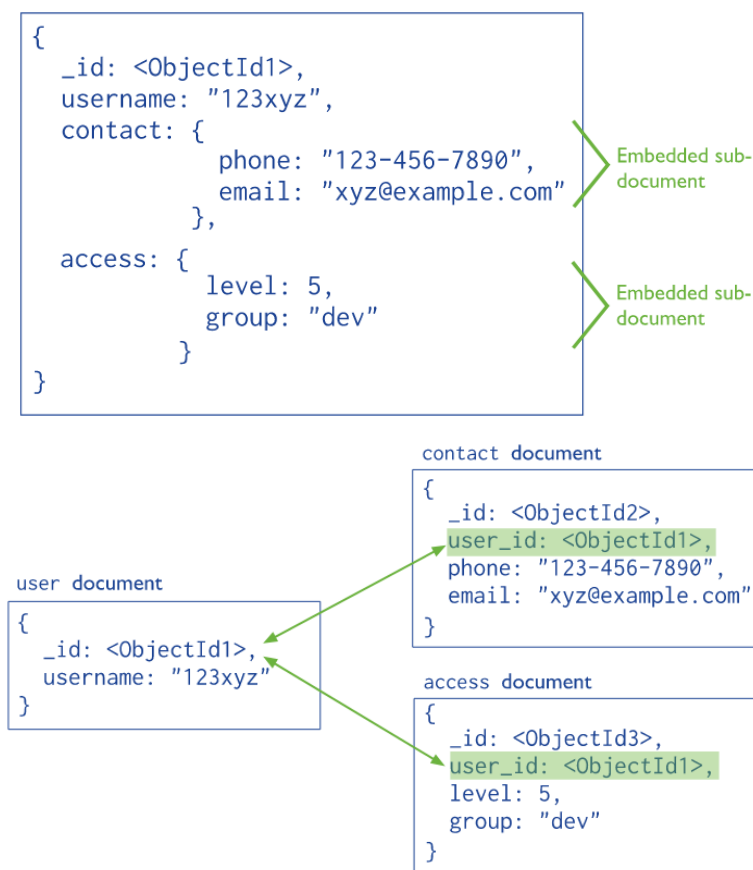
{
_id: <ObjectId1>,
username: "123xyz",
contact: {
phone: "123-456-7890",
email: "xyz@example.com"
},
access: {
level: 5,
group: "dev"
}
}

Embedded sub-document

Embedded sub-document

contact document
{
_id: <ObjectId2>,
user_id: <ObjectId1>,
phone: "123-456-7890",
email: "xyz@example.com"
}

user document
{
_id: <ObjectId1>,
username: "123xyz"
}

access document
{
_id: <ObjectId3>,
user_id: <ObjectId1>,
level: 5,
group: "dev"
}